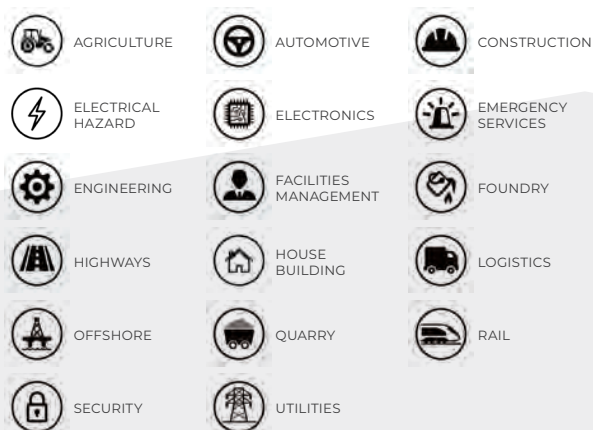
AGRICULTURE
AUTOMOTIVE
CONSTRUCTION
ELECTRICAL HAZARD
ELECTRONICS
EMERGENCY SERVICES
ENGINEERING
FACILITIES MANAGEMENT
FOUNDRY
HIGHWAYS
HOUSE BUILDING
LOGISTICS
OFFSHORE
QUARRY
RAIL
SECURITY
UTILITIES